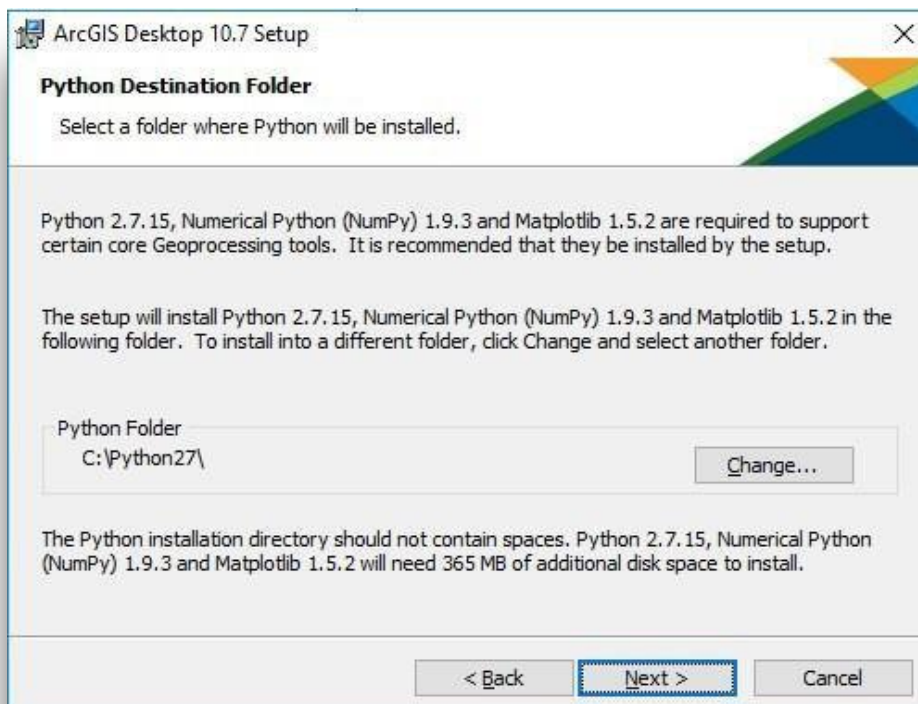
ArcGIS Desktop 10.7 Setup

×

Python Destination Folder

Select a folder where Python will be installed.

Python 2.7.15, Numerical Python (NumPy) 1.9.3 and Matplotlib 1.5.2 are required to support certain core Geoprocessing tools. It is recommended that they be installed by the setup.

The setup will install Python 2.7.15, Numerical Python (NumPy) 1.9.3 and Matplotlib 1.5.2 in the following folder. To install into a different folder, click Change and select another folder.

Python Folder

C:\Python27\

Change...

The Python installation directory should not contain spaces. Python 2.7.15, Numerical Python (NumPy) 1.9.3 and Matplotlib 1.5.2 will need 365 MB of additional disk space to install.

< Back

Next >

Cancel